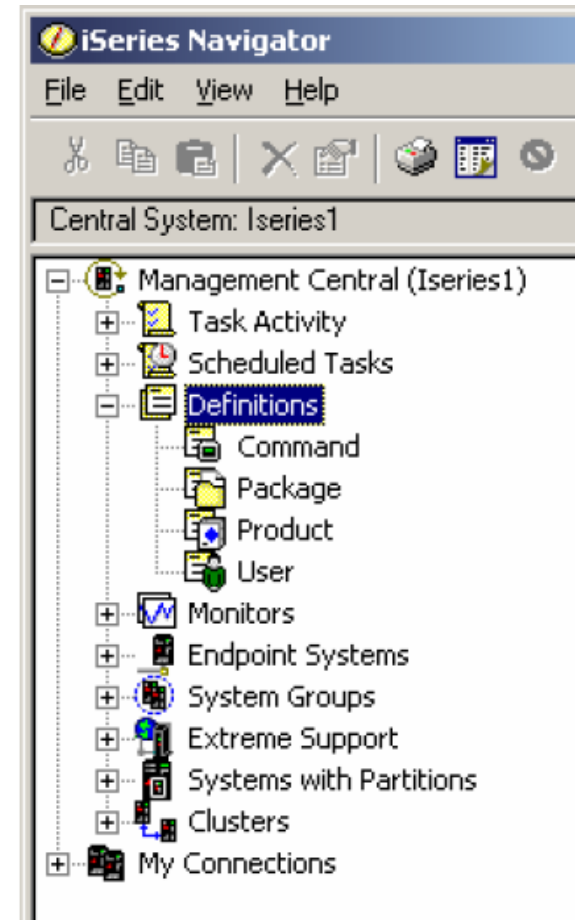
iSeries Navigator

File Edit View Help

Central System: Iseries1

Management Central (Iseries1)
Task Activity
Scheduled Tasks
Definitions
Command
Package
Product
User
Monitors
Endpoint Systems
System Groups
Extreme Support
Systems with Partitions
Clusters
My Connections